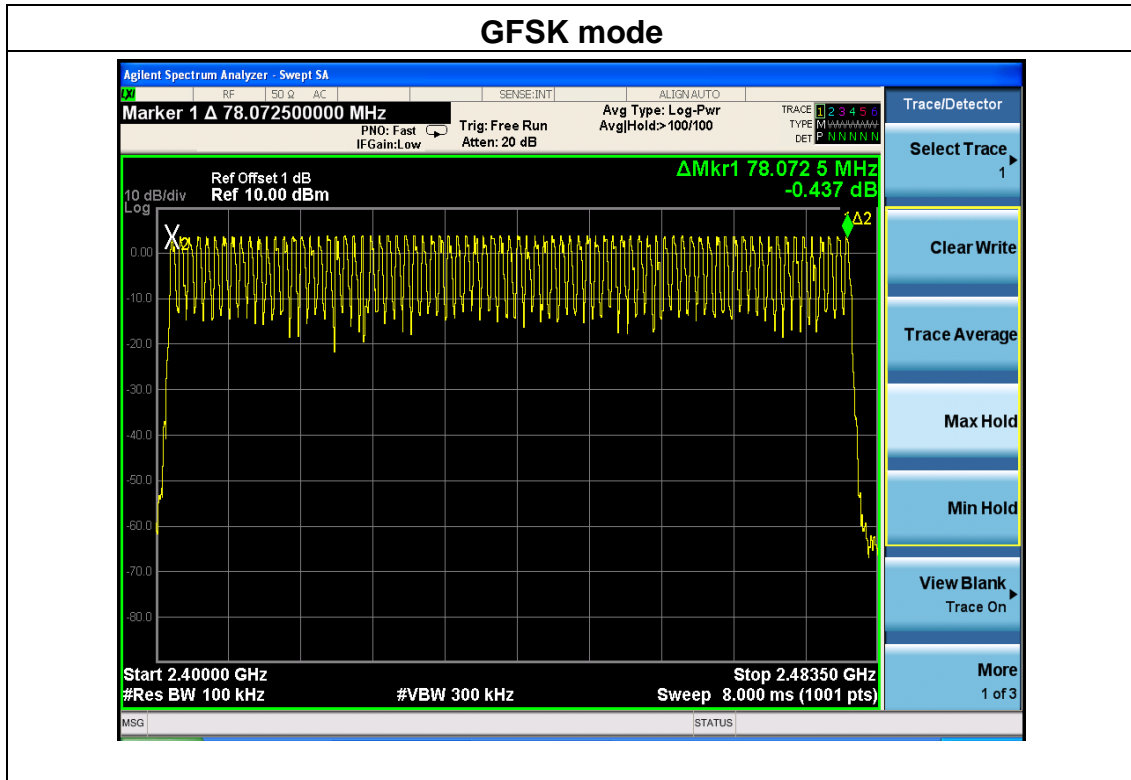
GFSK mode

Agilent Spectrum Analyzer - Swept SA
RF 50 Ω AC SENSE:INT ALIGN AUTO
Marker 1 Δ 78.072500000 MHz
PNO: Fast IFGain:Low
Trig: Free Run
Atten: 20 dB
Avg Type: Log-Pwr
Avg|Hold:>100/100
TRACE 1 2 3 4 5 6
TYPE M
DET P N N N N N

Ref Offset 1 dB
10 dB/div Ref 10.00 dBm
Log
ΔMkr1 78.072 5 MHz
-0.437 dB

X2
1Δ2

0.00
-10.0
-20.0
-30.0
-40.0
-50.0
-60.0
-70.0
-80.0

Start 2.40000 GHz
#Res BW 100 kHz
#VBW 300 kHz
Stop 2.48350 GHz
Sweep 8.000 ms (1001 pts)

MSG
STATUS

Trace/Detector
Select Trace
1
Clear Write
Trace Average
Max Hold
Min Hold
View Blank
Trace On
More
1 of 3